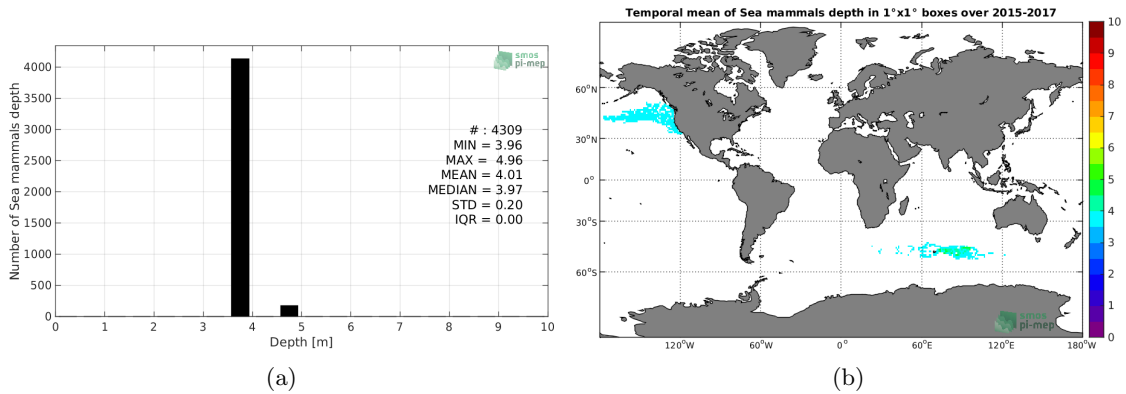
smos
pi-mep

Number of Sea mammals depth

4000
3500
3000
2500
2000
1500
1000
500
0

0 1 2 3 4 5 6 7 8 9 10

Depth [m]

# : 4309
MIN = 3.96
MAX = 4.96
MEAN = 4.01
MEDIAN = 3.97
STD = 0.20
IQR = 0.00

(a)

Temporal mean of Sea mammals depth in 1°x1° boxes over 2015-2017

60°N
30°N
0°
30°S
60°S

120°W 60°W 0° 60°E 120°E 180°W

smos
pi-mep

10
9
8
7
6
5
4
3
2
1
0

(b)